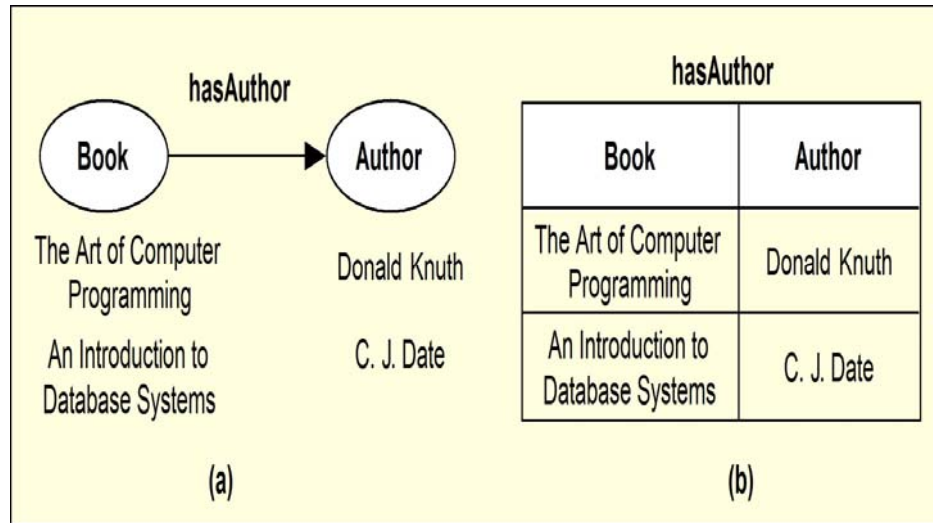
hasAuthor

Book

Author

The Art of Computer Programming

An Introduction to Database Systems

Donald Knuth

C. J. Date

(a)

hasAuthor

| Book | Author |
|---|---|
| The Art of Computer Programming | Donald Knuth |
| An Introduction to Database Systems | C. J. Date |

(b)